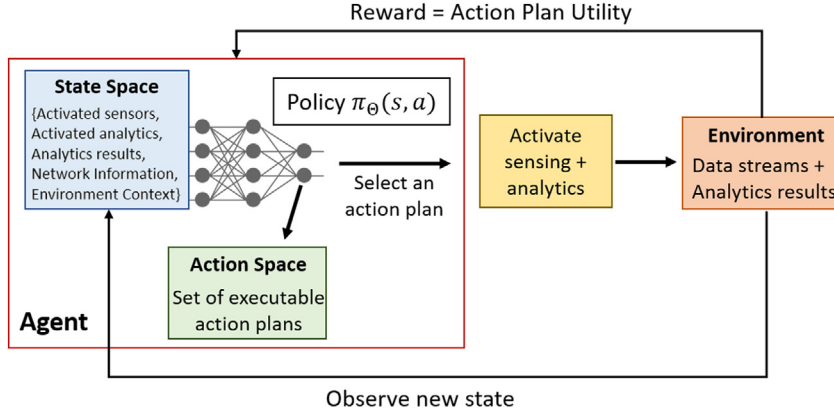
Reward = Action Plan Utility

State Space
{Activated sensors, Activated analytics, Analytics results, Network Information, Environment Context}

Policy $\pi_{\Theta}(s, a)$

Select an action plan

Action Space
Set of executable action plans

Agent

Activate sensing + analytics

Environment
Data streams + Analytics results

Observe new state